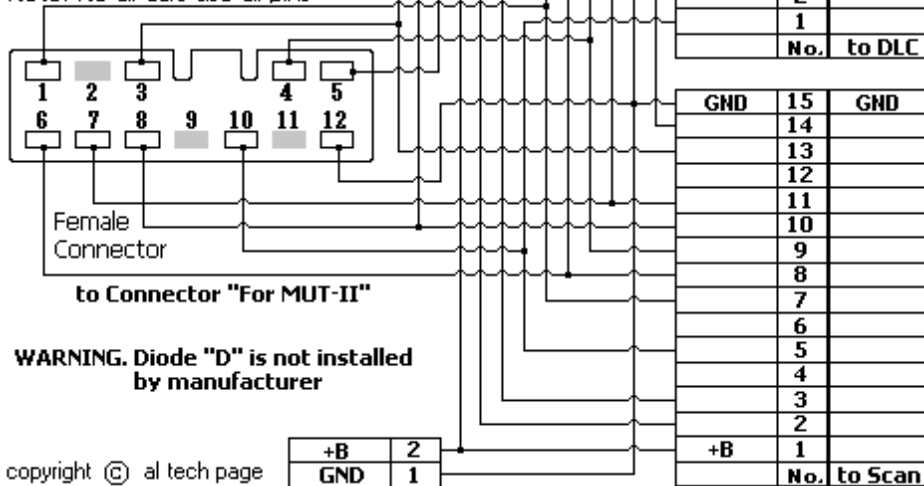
Note: No all cars use all pins

2
1
No. to DLC

1 2 3 4 5
6 7 8 9 10 11 12

Female Connector

to Connector "For MUT-II"

WARNING. Diode "D" is not installed by manufacturer

copyright © al tech page

| +B | 2 |
|---|---|
| GND | 1 |

| GND | 15 | GND |
|---|---|---|
| | 14 | |
| | 13 | |
| | 12 | |
| | 11 | |
| | 10 | |
| | 9 | |
| | 8 | |
| | 7 | |
| | 6 | |
| | 5 | |
| | 4 | |
| | 3 | |
| | 2 | |
| +B | 1 | |
| | No. | to Scan |